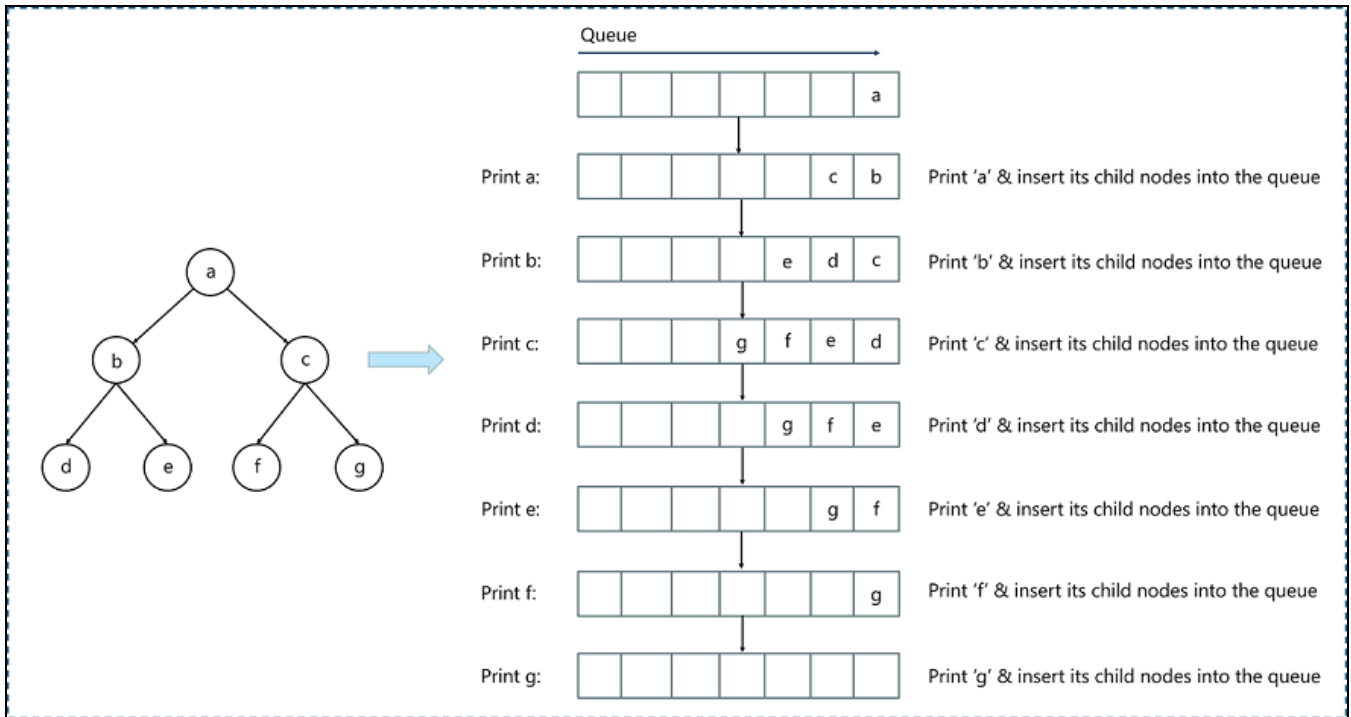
a

b

c

d

e

f

g

Queue

| | | | | | | a |
|---|---|---|---|---|---|---|

Print a:

| | | | | | c | b |
|---|---|---|---|---|---|---|

Print 'a' & insert its child nodes into the queue

Print b:

| | | | | e | d | c |
|---|---|---|---|---|---|---|

Print 'b' & insert its child nodes into the queue

Print c:

| | | | g | f | e | d |
|---|---|---|---|---|---|---|

Print 'c' & insert its child nodes into the queue

Print d:

| | | | | g | f | e |
|---|---|---|---|---|---|---|

Print 'd' & insert its child nodes into the queue

Print e:

| | | | | | g | f |
|---|---|---|---|---|---|---|

Print 'e' & insert its child nodes into the queue

Print f:

| | | | | | | g |
|---|---|---|---|---|---|---|

Print 'f' & insert its child nodes into the queue

Print g:

| | | | | | | |
|---|---|---|---|---|---|---|

Print 'g' & insert its child nodes into the queue